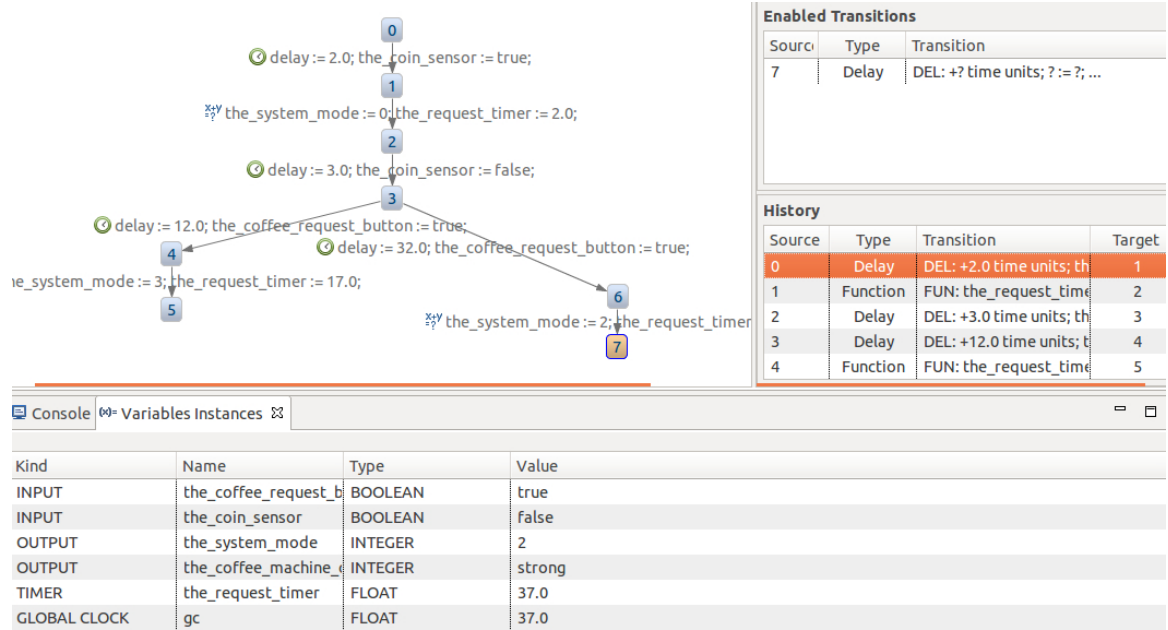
0
delay := 2.0; the_coin_sensor := true;
1
the_system_mode := 0; the_request_timer := 2.0;
2
delay := 3.0; the_coin_sensor := false;
3
delay := 12.0; the_coffee_request_button := true;
delay := 32.0; the_coffee_request_button := true;
4
he_system_mode := 3; the_request_timer := 17.0;
5
6
the_system_mode := 2; the_request_timer
7

Enabled Transitions

| Sourc | Type | Transition |
|---|---|---|
| 7 | Delay | DEL: +? time units; ? := ?; ... |

History

| Source | Type | Transition | Target |
|---|---|---|---|
| 0 | Delay | DEL: +2.0 time units; th | 1 |
| 1 | Function | FUN: the_request_time | 2 |
| 2 | Delay | DEL: +3.0 time units; th | 3 |
| 3 | Delay | DEL: +12.0 time units; t | 4 |
| 4 | Function | FUN: the_request_time | 5 |

Console (x)= Variables Instances ⊠

| Kind | Name | Type | Value |
|---|---|---|---|
| INPUT | the_coffee_request_b | BOOLEAN | true |
| INPUT | the_coin_sensor | BOOLEAN | false |
| OUTPUT | the_system_mode | INTEGER | 2 |
| OUTPUT | the_coffee_machine_ | INTEGER | strong |
| TIMER | the_request_timer | FLOAT | 37.0 |
| GLOBAL CLOCK | gc | FLOAT | 37.0 |